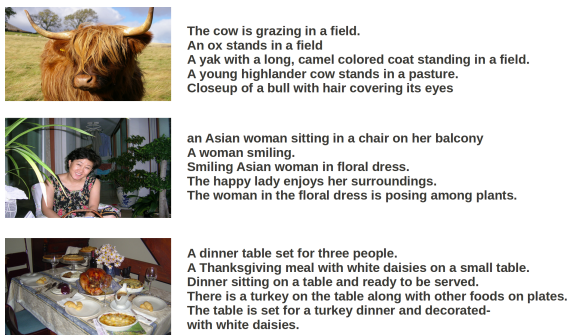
The cow is grazing in a field.
An ox stands in a field
A yak with a long, camel colored coat standing in a field.
A young highlander cow stands in a pasture.
Closeup of a bull with hair covering its eyes

an Asian woman sitting in a chair on her balcony
A woman smiling.
Smiling Asian woman in floral dress.
The happy lady enjoys her surroundings.
The woman in the floral dress is posing among plants.

A dinner table set for three people.
A Thanksgiving meal with white daisies on a small table.
Dinner sitting on a table and ready to be served.
There is a turkey on the table along with other foods on plates.
The table is set for a turkey dinner and decorated-
with white daisies.